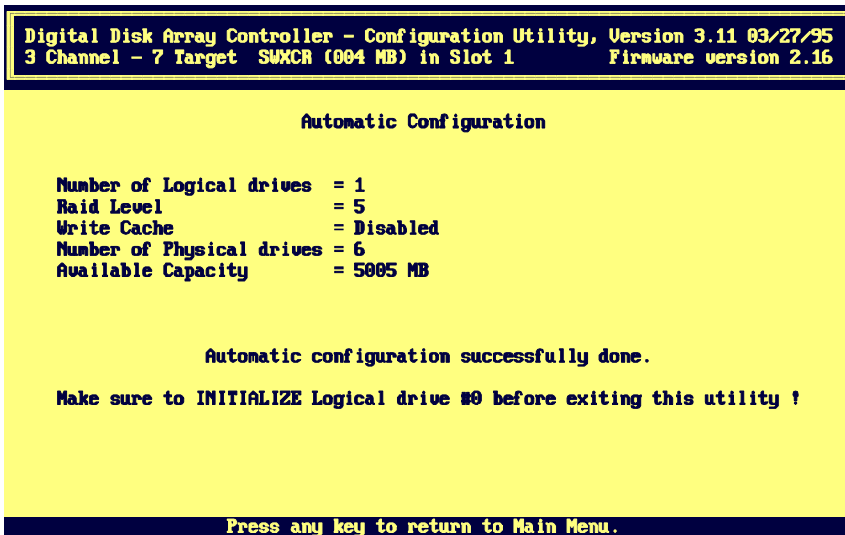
Digital Disk Array Controller - Configuration Utility, Version 3.11 03/27/95
3 Channel - 7 Target SWXCR (004 MB) in Slot 1 Firmware version 2.16

Automatic Configuration

| | |
|---|---|
| Number of Logical drives | = 1 |
| Raid Level | = 5 |
| Write Cache | = Disabled |
| Number of Physical drives | = 6 |
| Available Capacity | = 5005 MB |

Automatic configuration successfully done.

Make sure to INITIALIZE Logical drive #0 before exiting this utility !

Press any key to return to Main Menu.